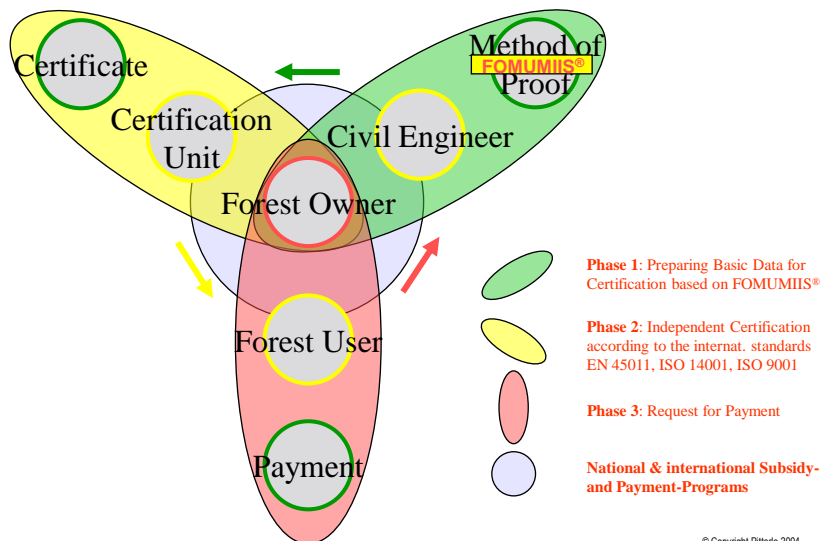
Certificate

Certification Unit

Method of Proof

FOMUMIIS®

Civil Engineer

Forest Owner

Forest User

Payment

**Phase 1**: Preparing Basic Data for Certification based on FOMUMIIS®

**Phase 2**: Independent Certification according to the internat. standards EN 45011, ISO 14001, ISO 9001

**Phase 3**: Request for Payment

**National & international Subsidy- and Payment-Programs**

© Copyright Pittedo 2004